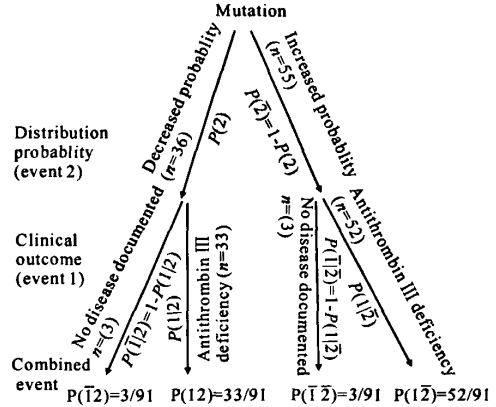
Mutation

Decreased probability (n=36)

Increased probability (n=55)

$P(2)$

$P(\bar{2})=1-P(2)$

Distribution probablity (event 2)

Clinical outcome (event 1)

No disease documented n=(3)

$P(\bar{1}|2)=1-P(1|2)$

$P(1|2)$

Antithrombin III deficiency (n=33)

No disease documented n=(3)

$P(\bar{1}|\bar{2})=1-P(1|\bar{2})$

$P(1|\bar{2})$

Antithrombin III deficiency (n=52)

Combined event

$P(\bar{1}2)=3/91$ $P(12)=33/91$ $P(\bar{1}\,\bar{2})=3/91$ $P(1\bar{2})=52/91$